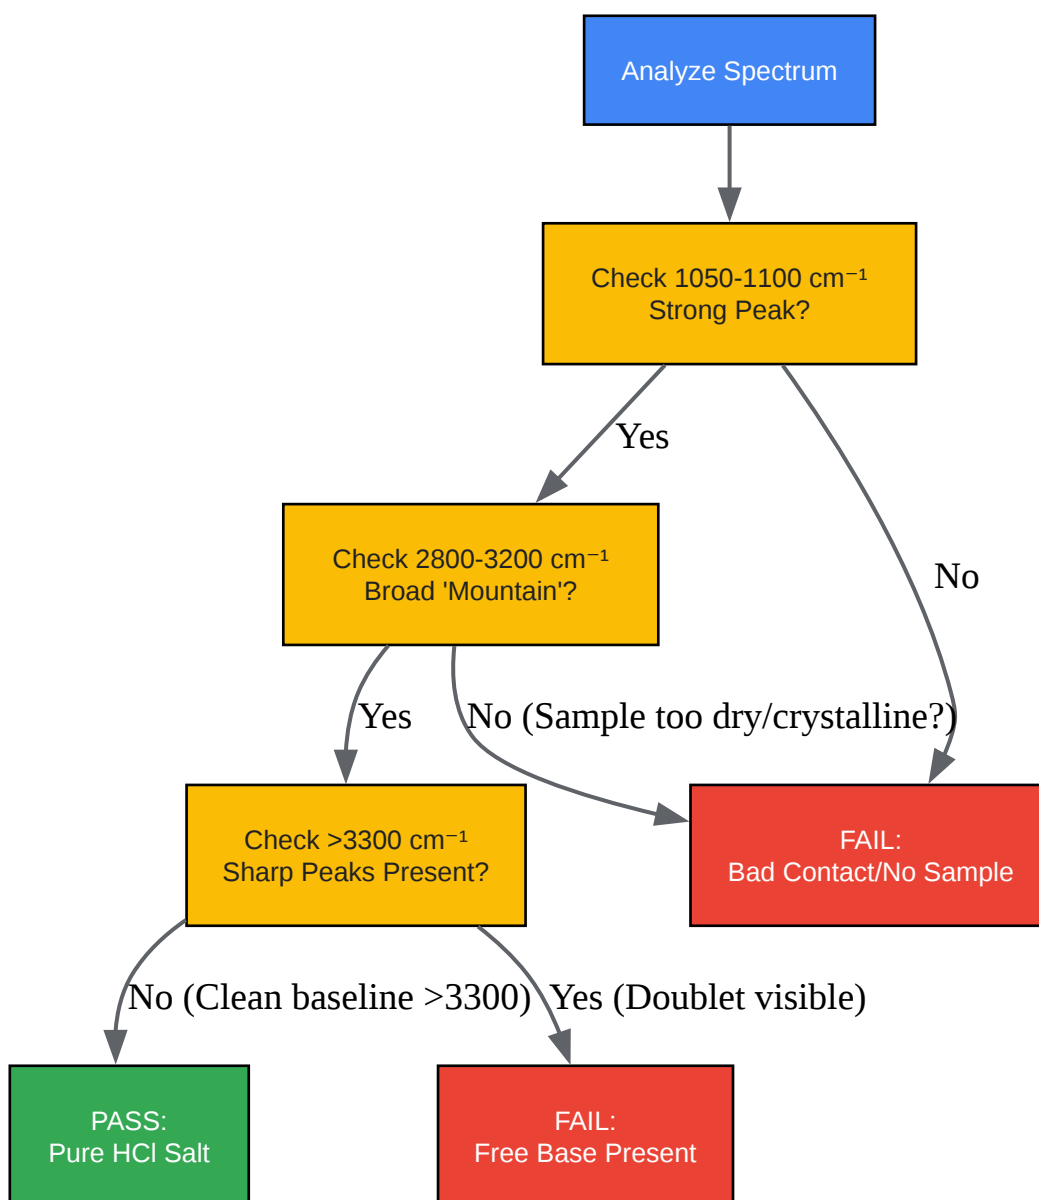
Analyze Spectrum

Check 1050-1100 cm$^{-1}$
Strong Peak?

Yes

No

Check 2800-3200 cm$^{-1}$
Broad 'Mountain'?

Yes

No (Sample too dry/crystalline?)

Check >3300 cm$^{-1}$
Sharp Peaks Present?

FAIL:
Bad Contact/No Sample

No (Clean baseline >3300)

Yes (Doublet visible)

PASS:
Pure HCl Salt

FAIL:
Free Base Present